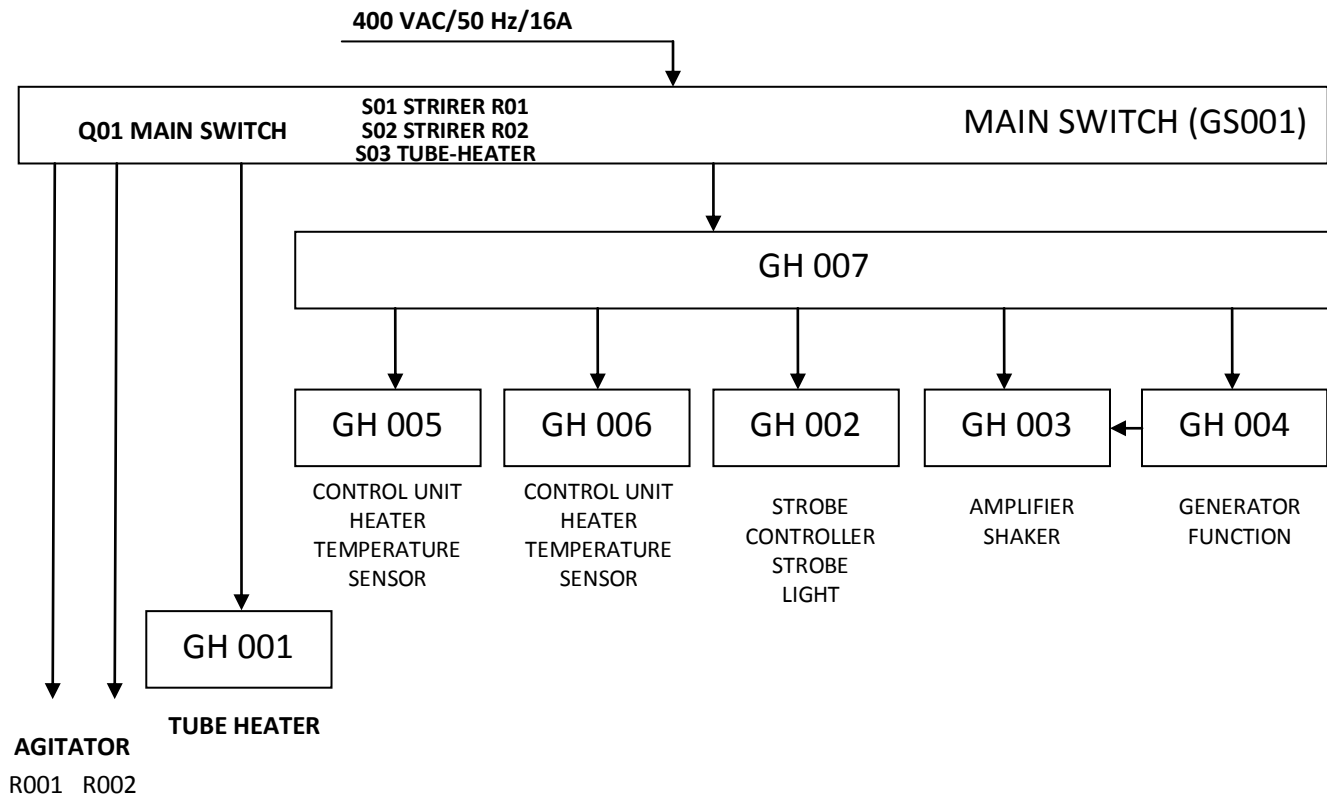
400 VAC/50 Hz/16A

Q01 MAIN SWITCH

S01 STRIRER R01
S02 STRIRER R02
S03 TUBE-HEATER

MAIN SWITCH (GS001)

GH 007

GH 005

CONTROL UNIT
HEATER
TEMPERATURE
SENSOR

GH 006

CONTROL UNIT
HEATER
TEMPERATURE
SENSOR

GH 002

STROBE
CONTROLLER
STROBE
LIGHT

GH 003

AMPLIFIER
SHAKER

GH 004

GENERATOR
FUNCTION

GH 001

TUBE HEATER

AGITATOR

R001 R002